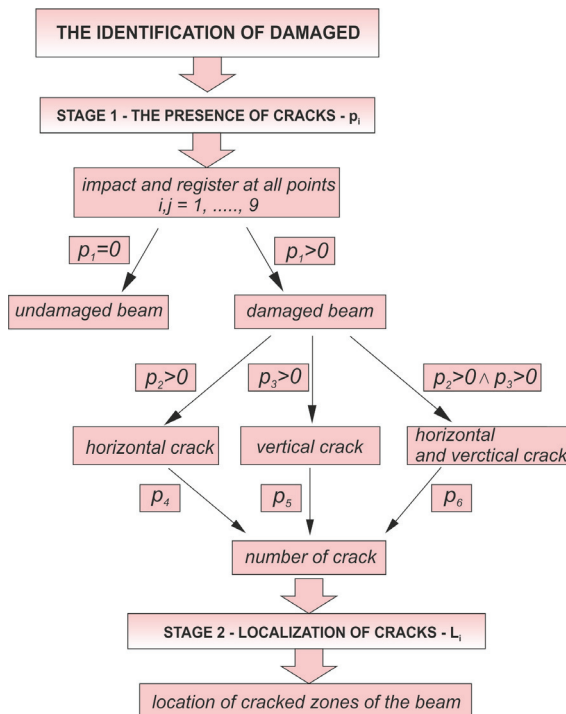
THE IDENTIFICATION OF DAMAGED

STAGE 1 - THE PRESENCE OF CRACKS - $p_i$

impact and register at all points $i,j = 1, ....., 9$

$p_1=0$

$p_1>0$

undamaged beam

damaged beam

$p_2>0$

$p_3>0$

$p_2>0 \wedge p_3>0$

horizontal crack

vertical crack

horizontal and verctical crack

$p_4$

$p_5$

$p_6$

number of crack

STAGE 2 - LOCALIZATION OF CRACKS - $L_i$

location of cracked zones of the beam